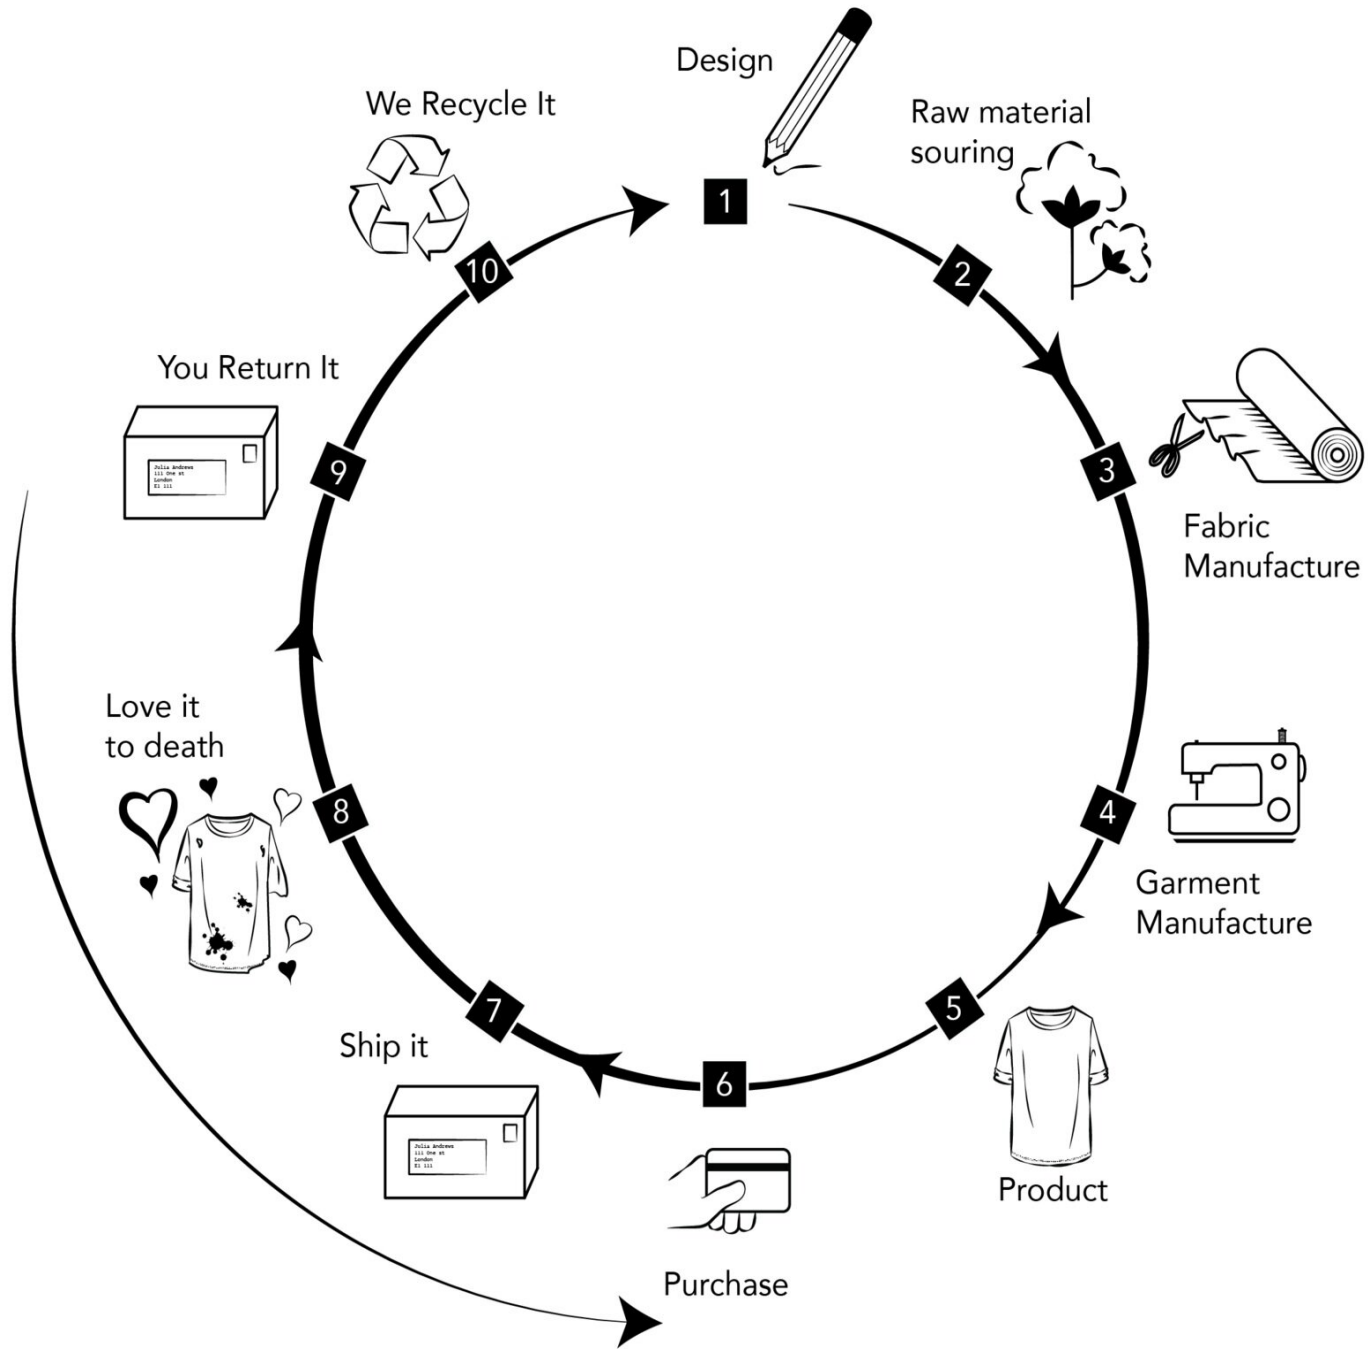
Design

1

Raw material souring

2

3

Fabric Manufacture

4

Garment Manufacture

5

Product

6

Purchase

7

Ship it

Julia Andrews
111 One st
London
E1 111

8

Love it to death

9

You Return It

Julia Andrews
111 One st
London
E1 111

10

We Recycle It